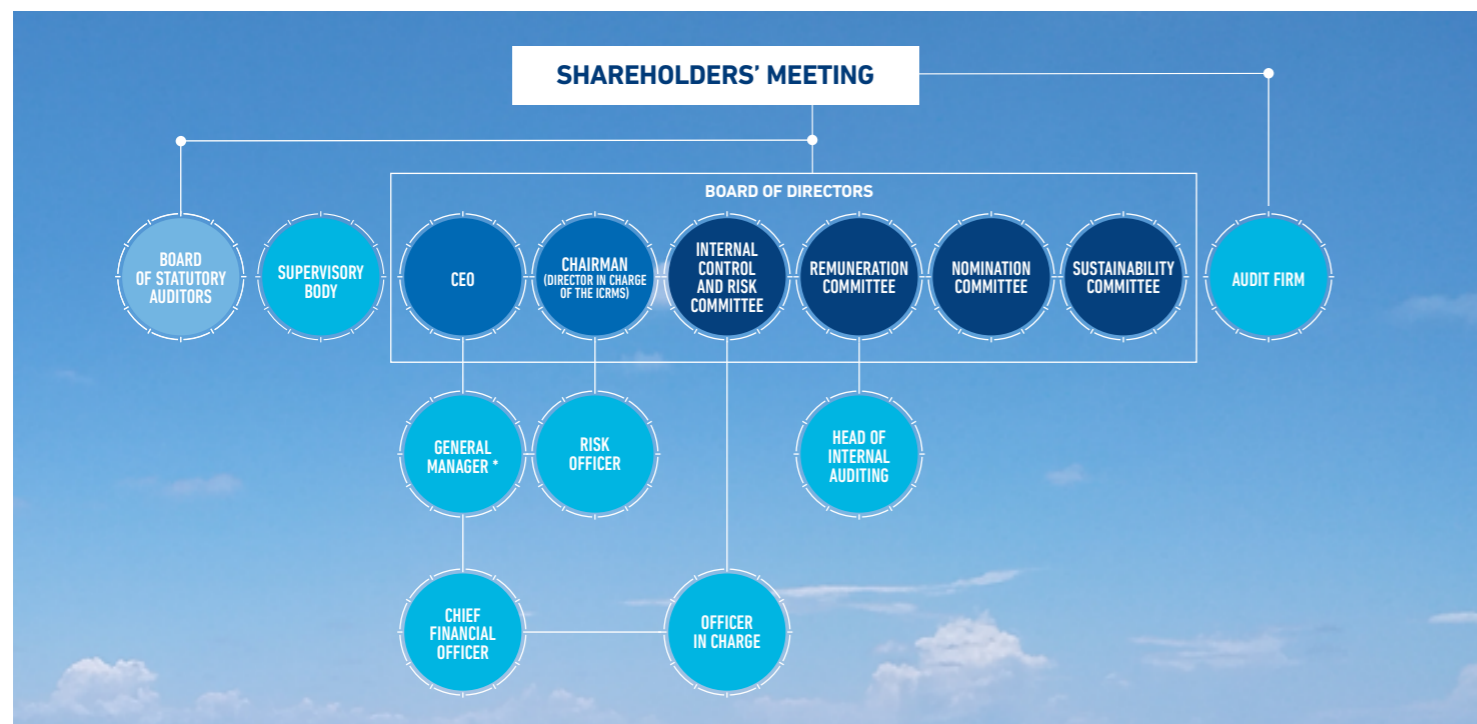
SHAREHOLDERS' MEETING

BOARD OF DIRECTORS

BOARD OF STATUTORY AUDITORS

SUPERVISORY BODY

CEO

CHAIRMAN (DIRECTOR IN CHARGE OF THE ICRMS)

INTERNAL CONTROL AND RISK COMMITTEE

REMUNERATION COMMITTEE

NOMINATION COMMITTEE

SUSTAINABILITY COMMITTEE

AUDIT FIRM

GENERAL MANAGER *

RISK OFFICER

HEAD OF INTERNAL AUDITING

CHIEF FINANCIAL OFFICER

OFFICER IN CHARGE